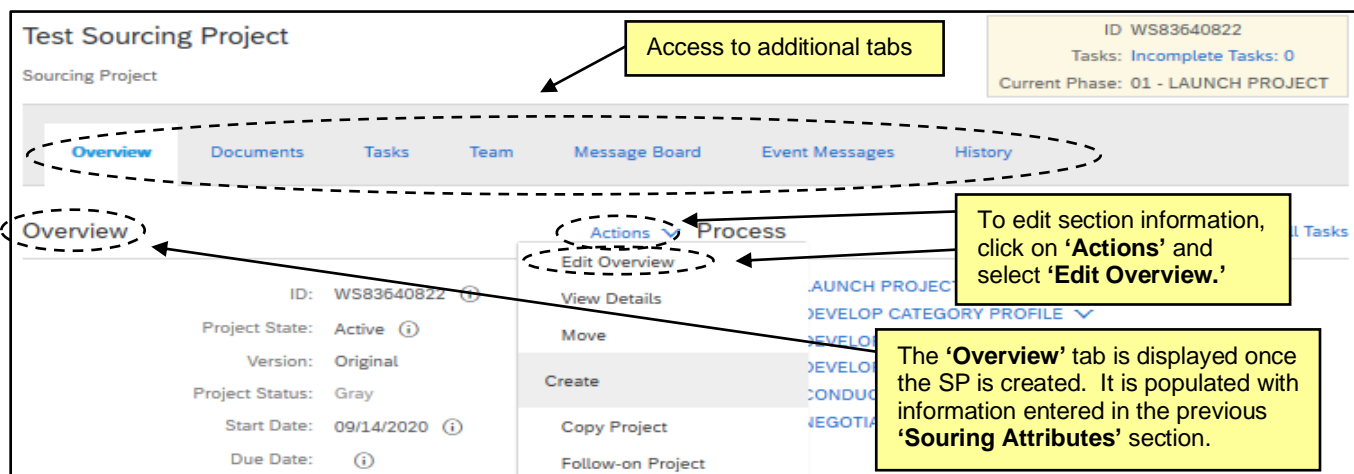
Test Sourcing Project
Sourcing Project

Access to additional tabs

ID WS83640822
Tasks: Incomplete Tasks: 0
Current Phase: 01 - LAUNCH PROJECT

Overview Documents Tasks Team Message Board Event Messages History

Overview

Actions Process

Edit Overview
View Details
Move
Create
Copy Project
Follow-on Project

To edit section information, click on **'Actions'** and select **'Edit Overview.'**

l Tasks

ID: WS83640822
Project State: Active
Version: Original
Project Status: Gray
Start Date: 09/14/2020
Due Date:

LAUNCH PROJECT
DEVELOP CATEGORY PROFILE
DEVELOP
DEVELOP
CONDUC
NEGOTIA

The **'Overview'** tab is displayed once the SP is created. It is populated with information entered in the previous **'Souring Attributes'** section.